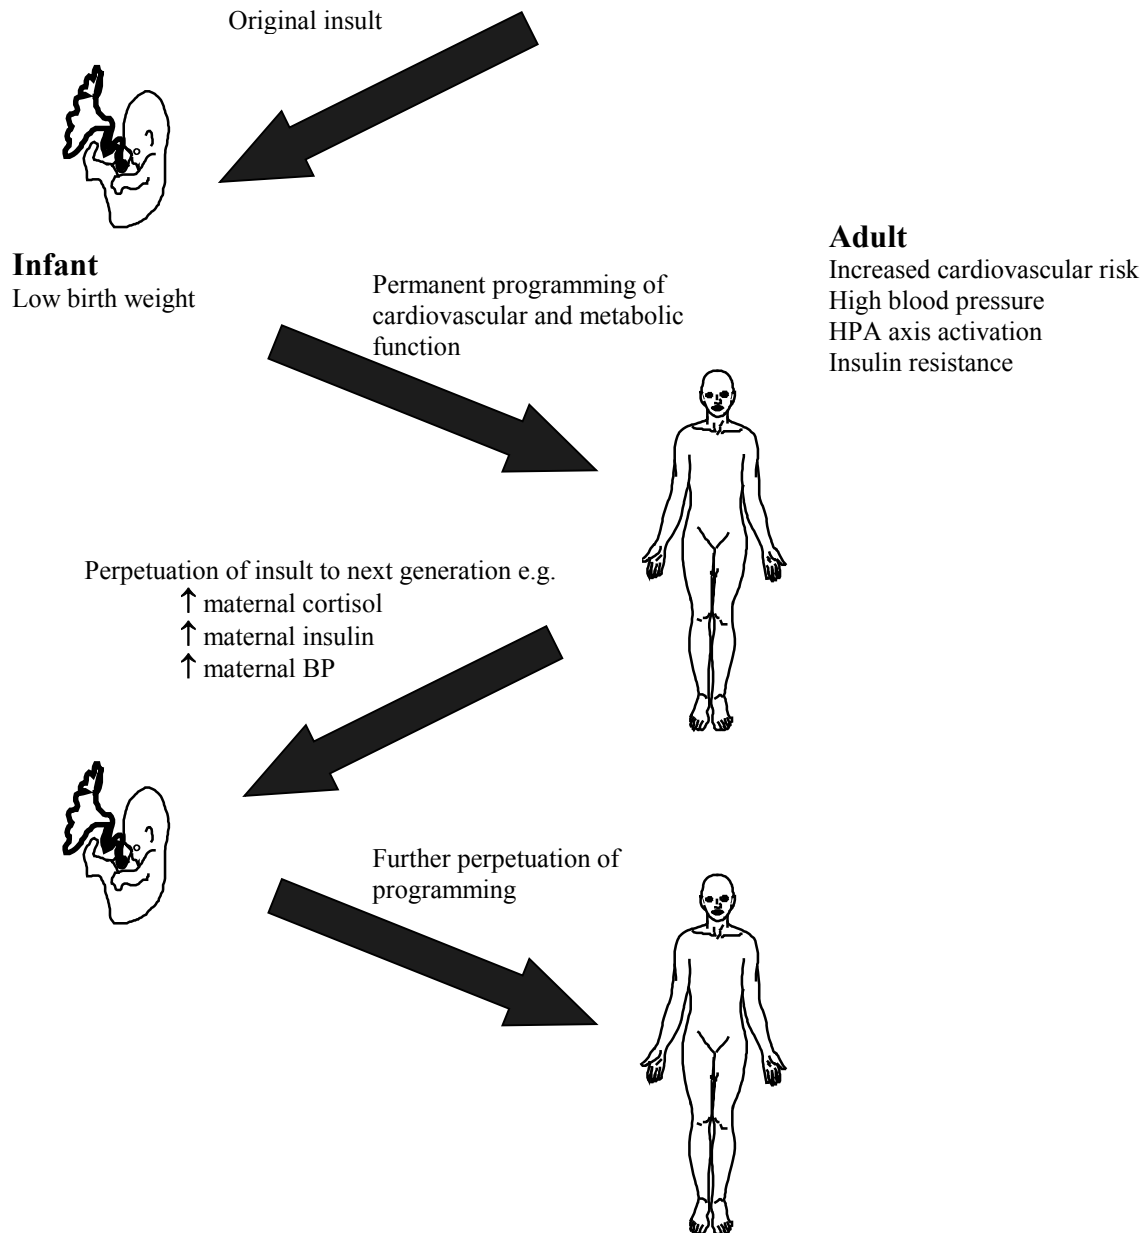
Original insult

Infant
Low birth weight

Permanent programming of cardiovascular and metabolic function

Adult
Increased cardiovascular risk
High blood pressure
HPA axis activation
Insulin resistance

Perpetuation of insult to next generation e.g.
↑ maternal cortisol
↑ maternal insulin
↑ maternal BP

Further perpetuation of programming